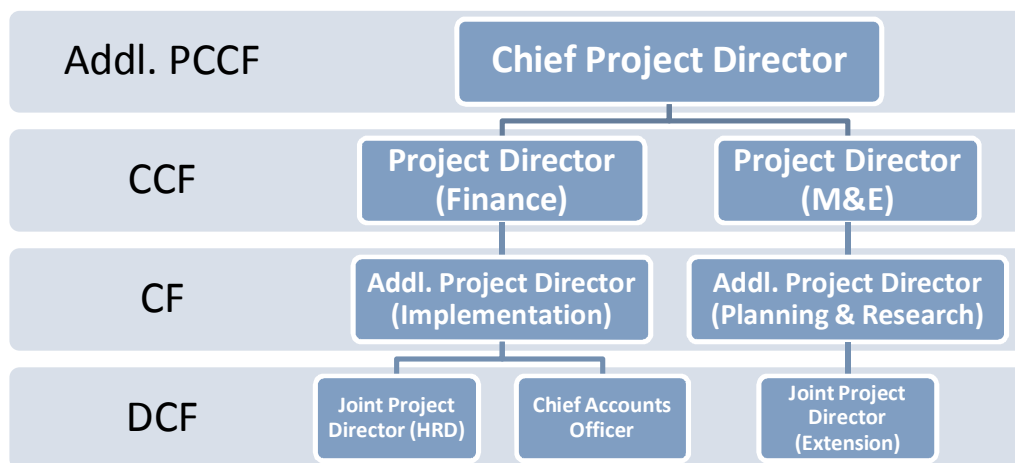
Addl. PCCF

Chief Project Director

CCF

Project Director (Finance)

Project Director (M&E)

CF

Addl. Project Director (Implementation)

Addl. Project Director (Planning & Research)

DCF

Joint Project Director (HRD)

Chief Accounts Officer

Joint Project Director (Extension)